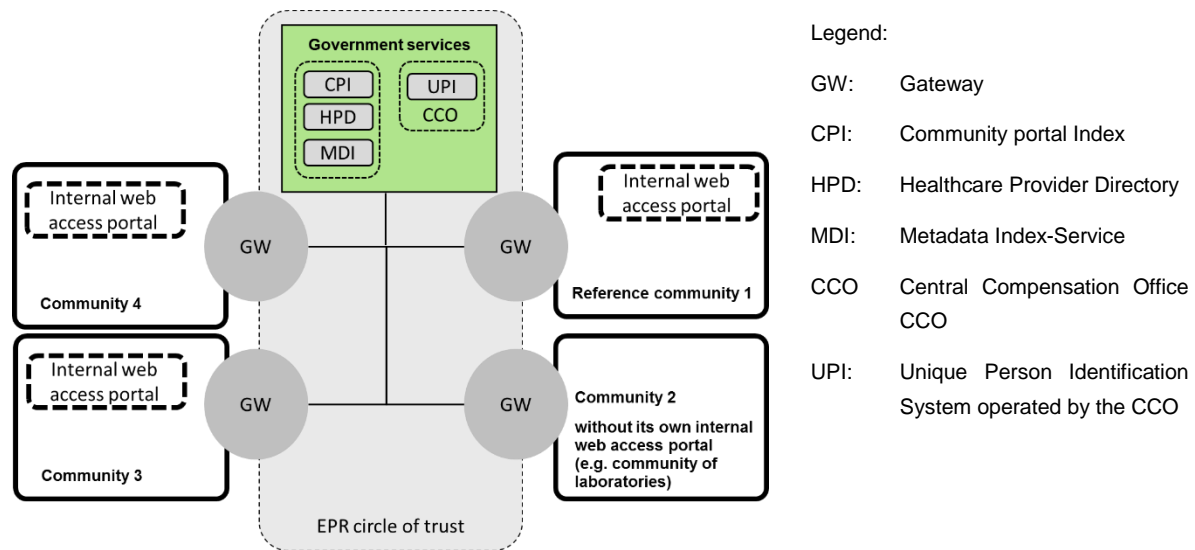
Government services

CPI

HPD

MDI

UPI

CCO

Internal web access portal

GW

Community 4

Internal web access portal

GW

Reference community 1

Internal web access portal

GW

Community 3

GW

Community 2

without its own internal web access portal (e.g. community of laboratories)

EPR circle of trust

Legend:

GW: Gateway

CPI: Community portal Index

HPD: Healthcare Provider Directory

MDI: Metadata Index-Service

CCO Central Compensation Office CCO

UPI: Unique Person Identification System operated by the CCO